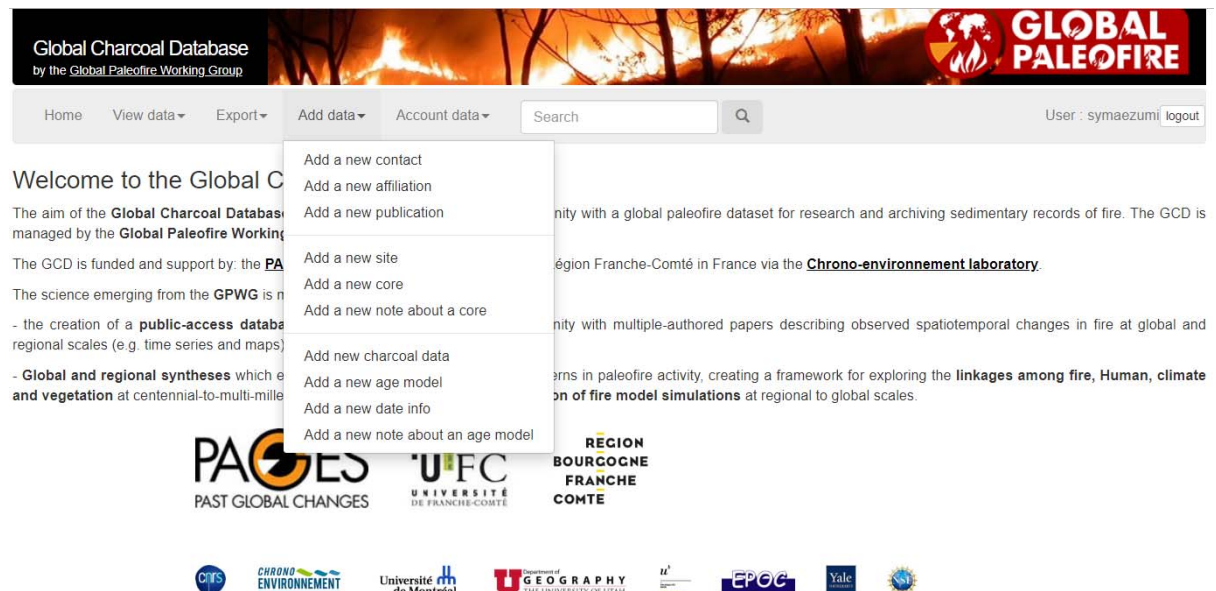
Global Charcoal Database
by the Global Paleofire Working Group

GLOBAL PALEOFIRE

Home View data▾ Export▾ Add data▾ Account data▾ Search

User : symaezumi logout

Add a new contact
Add a new affiliation
Add a new publication

Add a new site
Add a new core
Add a new note about a core

Add new charcoal data
Add a new age model
Add a new date info
Add a new note about an age model

Welcome to the Global C

The aim of the Global Charcoal Databas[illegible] nity with a global paleofire dataset for research and archiving sedimentary records of fire. The GCD is managed by the Global Paleofire Working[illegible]

The GCD is funded and support by: the PA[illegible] égion Franche-Comté in France via the Chrono-environnement laboratory.

The science emerging from the GPWG is m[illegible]

- the creation of a public-access databa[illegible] nity with multiple-authored papers describing observed spatiotemporal changes in fire at global and regional scales (e.g. time series and maps)

- Global and regional syntheses which e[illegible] erns in paleofire activity, creating a framework for exploring the linkages among fire, Human, climate and vegetation at centennial-to-multi-mille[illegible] on of fire model simulations at regional to global scales.

PAGES PAST GLOBAL CHANGES

UFC UNIVERSITÉ DE FRANCHE-COMTÉ

REGION BOURGOGNE FRANCHE COMTE

CNRS

CHRONO ENVIRONNEMENT

Université de Montréal

Department of GEOGRAPHY THE UNIVERSITY OF UTAH

EPOC

Yale